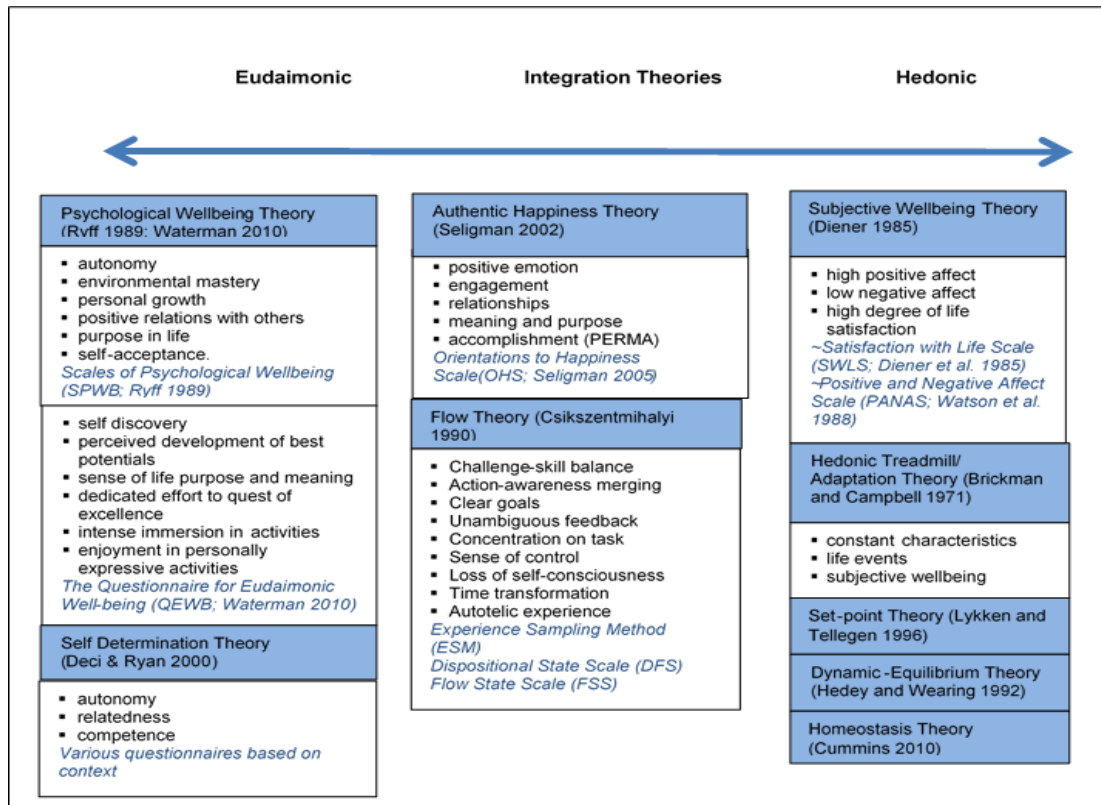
Eudaimonic

Integration Theories

Hedonic

Psychological Wellbeing Theory (Ryff 1989; Waterman 2010)

- autonomy
- environmental mastery
- personal growth
- positive relations with others
- purpose in life
- self-acceptance.

Scales of Psychological Wellbeing (SPWB; Ryff 1989)

- self discovery
- perceived development of best potentials
- sense of life purpose and meaning
- dedicated effort to quest of excellence
- intense immersion in activities
- enjoyment in personally expressive activities

The Questionnaire for Eudaimonic Well-being (QEWB; Waterman 2010)

Self Determination Theory (Deci & Ryan 2000)

- autonomy
- relatedness
- competence

Various questionnaires based on context

Authentic Happiness Theory (Seligman 2002)

- positive emotion
- engagement
- relationships
- meaning and purpose
- accomplishment (PERMA)

Orientations to Happiness Scale(OHS; Seligman 2005)

Flow Theory (Csikszentmihalyi 1990)

- Challenge-skill balance
- Action-awareness merging
- Clear goals
- Unambiguous feedback
- Concentration on task
- Sense of control
- Loss of self-consciousness
- Time transformation
- Autotelic experience

Experience Sampling Method (ESM)
Dispositional State Scale (DFS)
Flow State Scale (FSS)

Subjective Wellbeing Theory (Diener 1985)

- high positive affect
- low negative affect
- high degree of life satisfaction

~Satisfaction with Life Scale (SWLS; Diener et al. 1985)
~Positive and Negative Affect Scale (PANAS; Watson et al. 1988)

Hedonic Treadmill/ Adaptation Theory (Brickman and Campbell 1971)

- constant characteristics
- life events
- subjective wellbeing

Set-point Theory (Lykken and Tellegen 1996)

Dynamic-Equilibrium Theory (Hedey and Wearing 1992)

Homeostasis Theory (Cummins 2010)